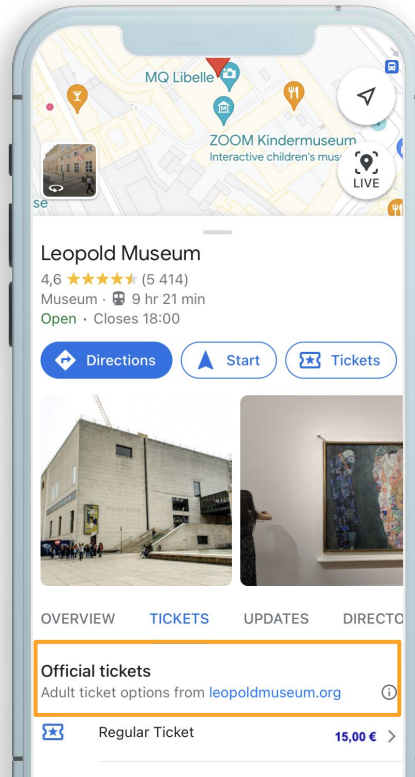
MQ Libelle

ZOOM Kindermuseum
Interactive children's m

se

LIVE

Leopold Museum
4,6 ★★★★★ (5 414)
Museum · 9 hr 21 min
Open · Closes 18:00

Directions
Start
Tickets

OVERVIEW
TICKETS
UPDATES
DIRECTO

Official tickets
Adult ticket options from leopoldmuseum.org

Regular Ticket
15,00 €